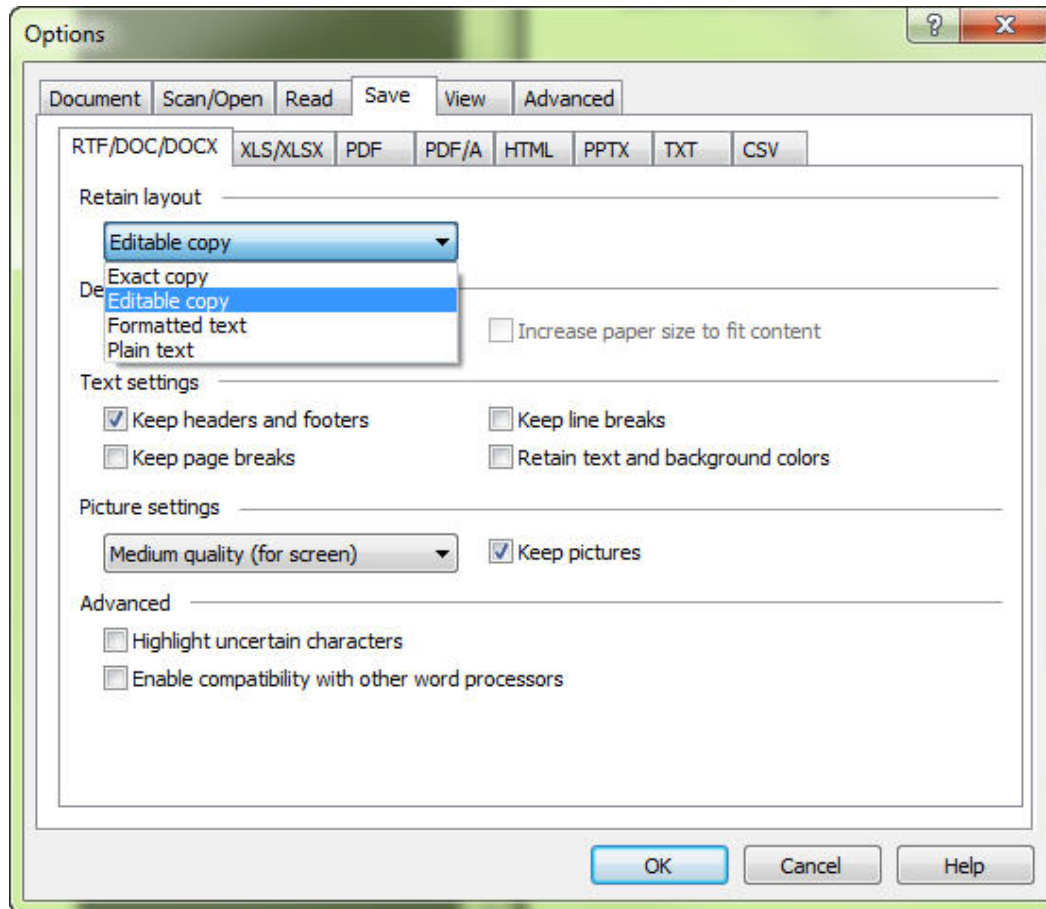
Options

?

X

Document | Scan/Open | Read | Save | View | Advanced

RTF/DOC/DOCX | XLS/XLSX | PDF | PDF/A | HTML | PPTX | TXT | CSV

Retain layout

Editable copy

Exact copy
Editable copy
Formatted text
Plain text

De

Increase paper size to fit content

Text settings

Keep headers and footers

Keep line breaks

Keep page breaks

Retain text and background colors

Picture settings

Medium quality (for screen)

Keep pictures

Advanced

Highlight uncertain characters

Enable compatibility with other word processors

OK

Cancel

Help